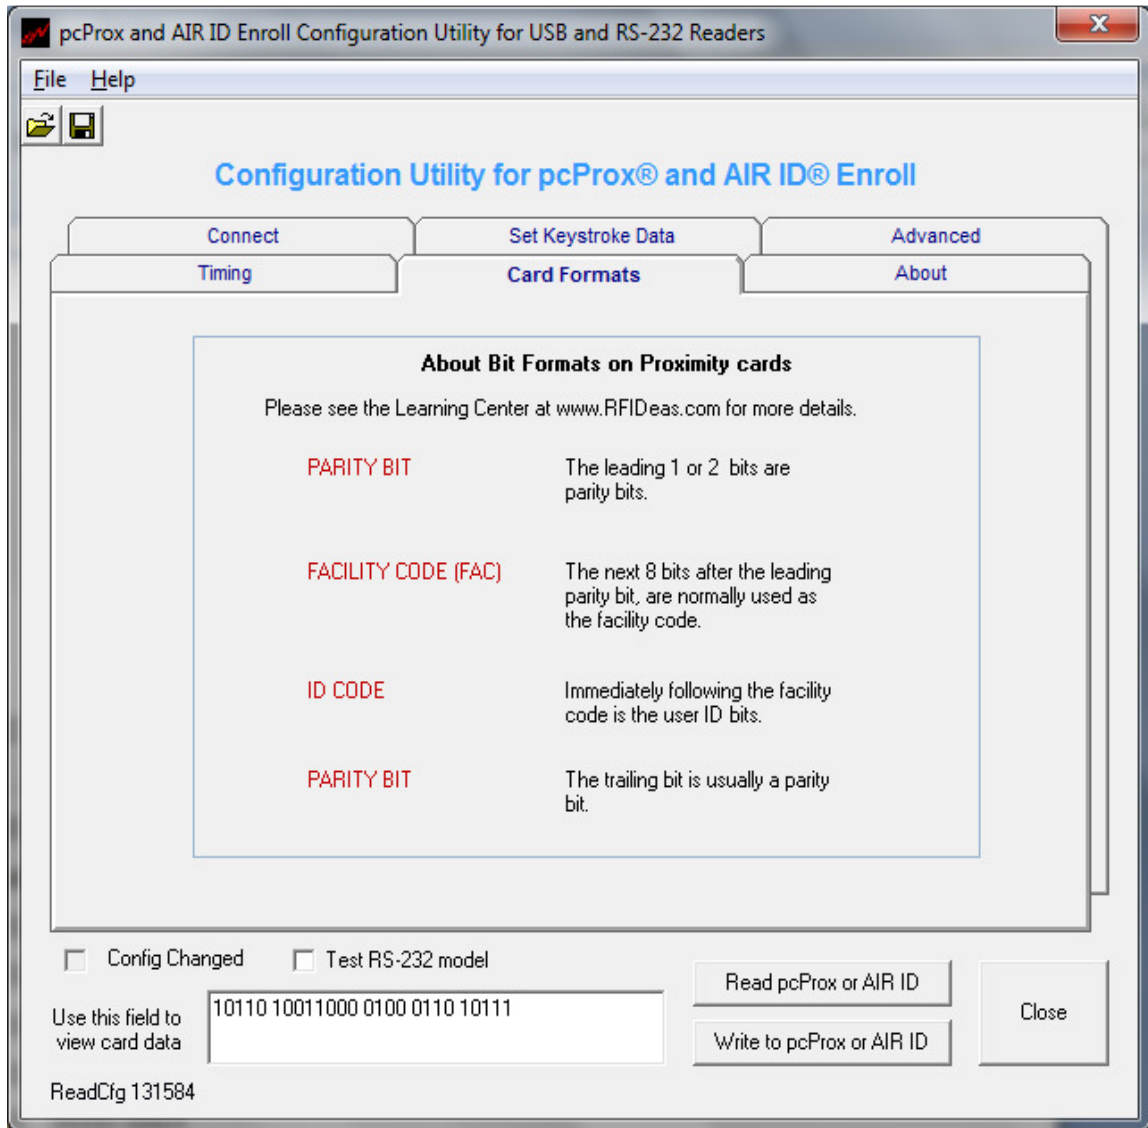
pcProx and AIR ID Enroll Configuration Utility for USB and RS-232 Readers

File Help

Configuration Utility for pcProx® and AIR ID® Enroll

Connect
Set Keystroke Data
Advanced
Timing
Card Formats
About

About Bit Formats on Proximity cards

Please see the Learning Center at www.RFIDeas.com for more details.

| | |
|---|---|
| PARITY BIT | The leading 1 or 2 bits are parity bits. |
| FACILITY CODE (FAC) | The next 8 bits after the leading parity bit, are normally used as the facility code. |
| ID CODE | Immediately following the facility code is the user ID bits. |
| PARITY BIT | The trailing bit is usually a parity bit. |

Config Changed
Test RS-232 model

Use this field to view card data

10110 10011000 0100 0110 10111

Read pcProx or AIR ID

Write to pcProx or AIR ID

Close

ReadCfg 131584